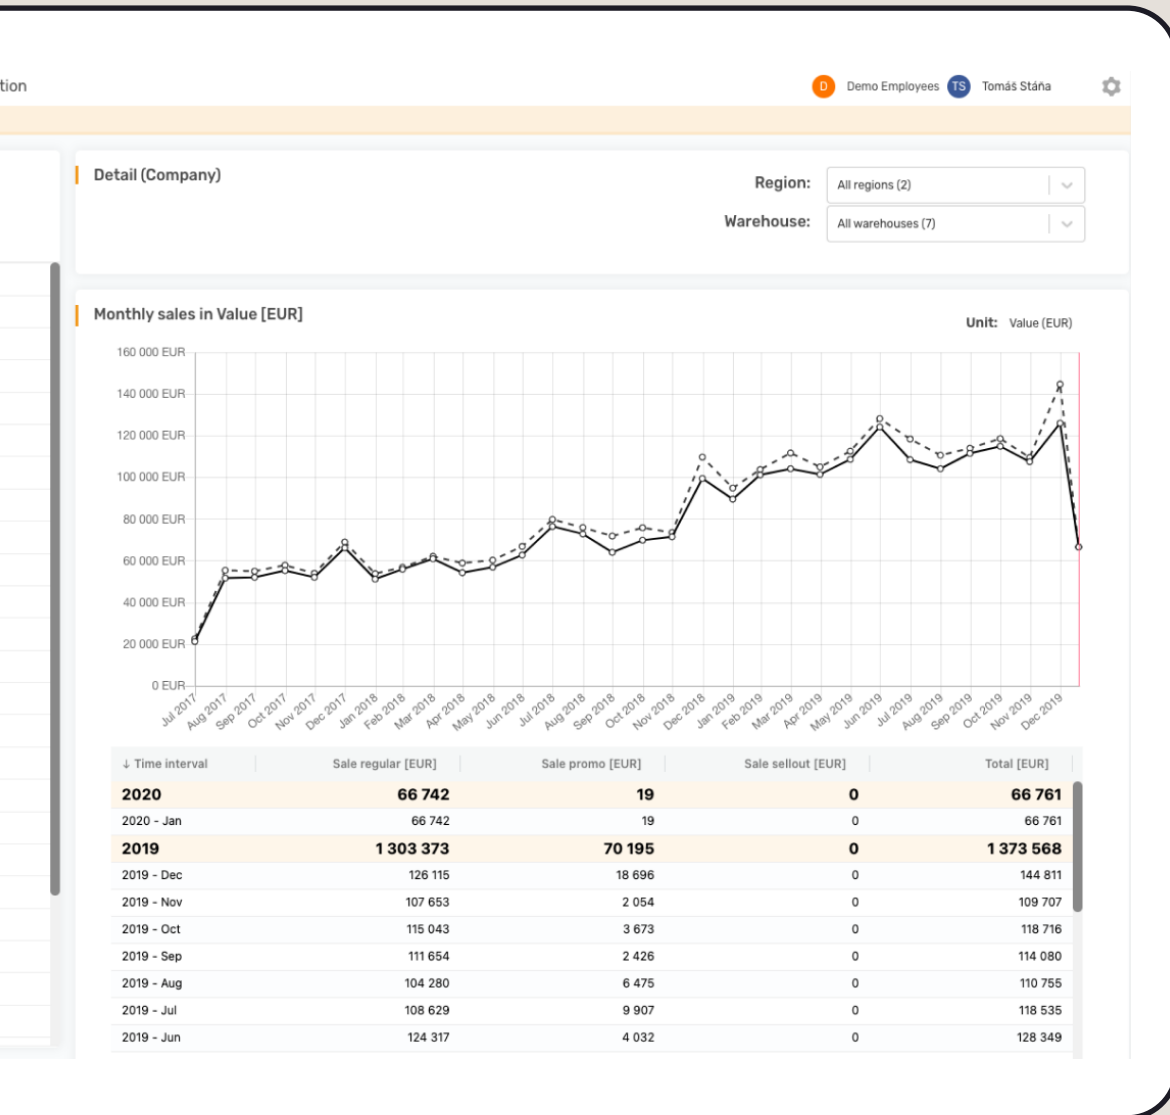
tion

D Demo Employees TS Tomáš Stáňa

Detail (Company)

Region: All regions (2)

Warehouse: All warehouses (7)

Monthly sales in Value [EUR]

Unit: Value (EUR)

160 000 EUR
140 000 EUR
120 000 EUR
100 000 EUR
80 000 EUR
60 000 EUR
40 000 EUR
20 000 EUR
0 EUR

Jul 2017 Aug 2017 Sep 2017 Oct 2017 Nov 2017 Dec 2017 Jan 2018 Feb 2018 Mar 2018 Apr 2018 May 2018 Jun 2018 Jul 2018 Aug 2018 Sep 2018 Oct 2018 Nov 2018 Dec 2018 Jan 2019 Feb 2019 Mar 2019 Apr 2019 May 2019 Jun 2019 Jul 2019 Aug 2019 Sep 2019 Oct 2019 Nov 2019 Dec 2019

| ↓ Time interval | Sale regular [EUR] | Sale promo [EUR] | Sale sellout [EUR] | Total [EUR] |
|---|---|---|---|---|
| 2020 | 66 742 | 19 | 0 | 66 761 |
| 2020 - Jan | 66 742 | 19 | 0 | 66 761 |
| 2019 | 1 303 373 | 70 195 | 0 | 1 373 568 |
| 2019 - Dec | 126 115 | 18 696 | 0 | 144 811 |
| 2019 - Nov | 107 653 | 2 054 | 0 | 109 707 |
| 2019 - Oct | 115 043 | 3 673 | 0 | 118 716 |
| 2019 - Sep | 111 654 | 2 426 | 0 | 114 080 |
| 2019 - Aug | 104 280 | 6 475 | 0 | 110 755 |
| 2019 - Jul | 108 629 | 9 907 | 0 | 118 535 |
| 2019 - Jun | 124 317 | 4 032 | 0 | 128 349 |